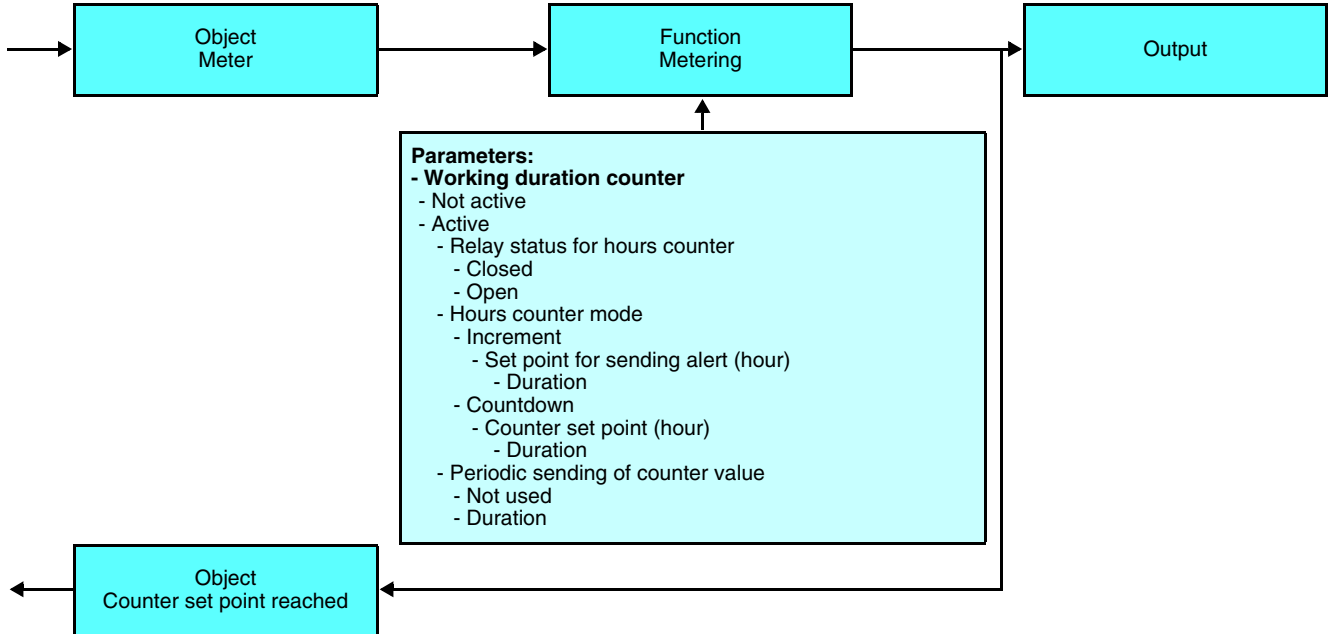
Object
Meter

Function
Metering

Output

Parameters:
- Working duration counter
- Not active
- Active
- Relay status for hours counter
- Closed
- Open
- Hours counter mode
- Increment
- Set point for sending alert (hour)
- Duration
- Countdown
- Counter set point (hour)
- Duration
- Periodic sending of counter value
- Not used
- Duration

Object
Counter set point reached